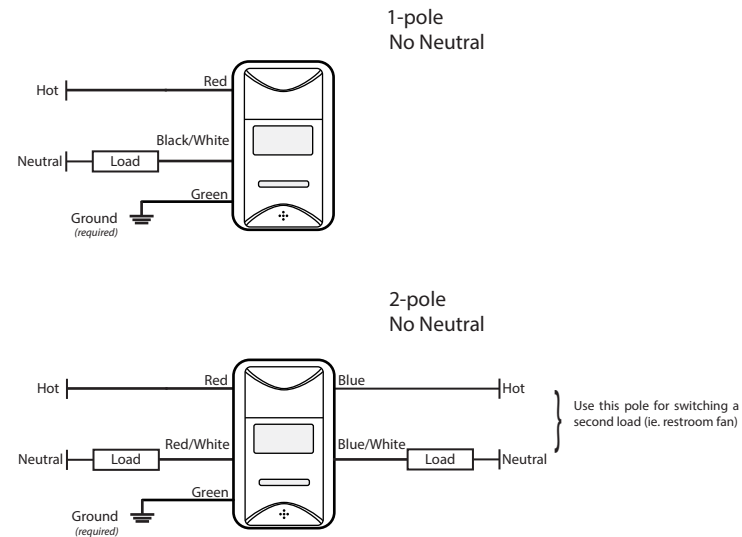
1-pole
No Neutral

Hot

Red

Black/White

Neutral

Load

Green

Ground
(required)

2-pole
No Neutral

Hot

Red

Blue

Hot

Use this pole for switching a second load (ie. restroom fan)

Red/White

Blue/White

Neutral

Load

Load

Neutral

Green

Ground
(required)